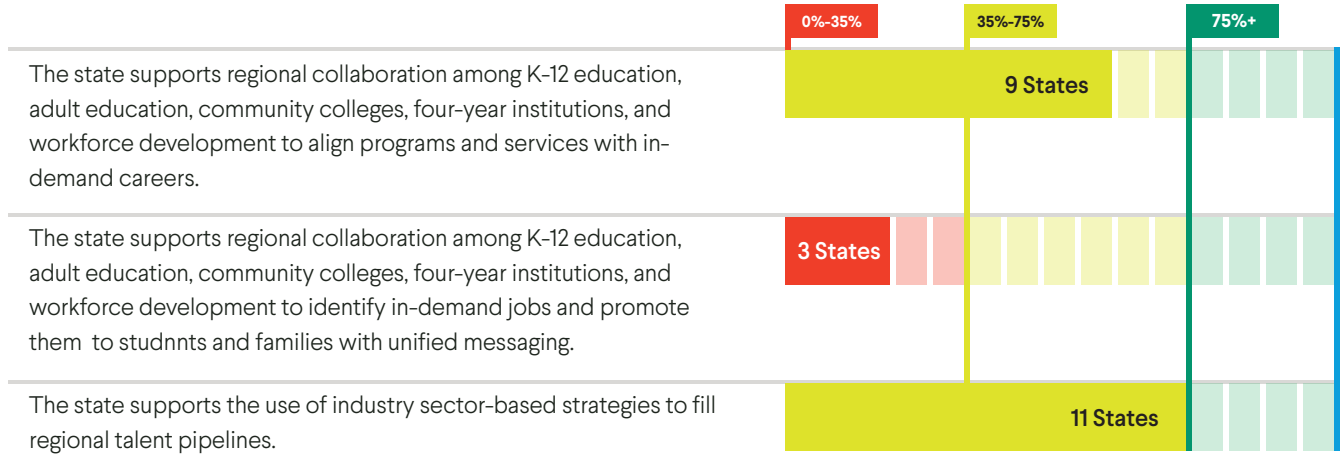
0%-35%

35%-75%

75%+

The state supports regional collaboration among K-12 education, adult education, community colleges, four-year institutions, and workforce development to align programs and services with in-demand careers.

9 States

The state supports regional collaboration among K-12 education, adult education, community colleges, four-year institutions, and workforce development to identify in-demand jobs and promote them to studnnts and families with unified messaging.

3 States

The state supports the use of industry sector-based strategies to fill regional talent pipelines.

11 States